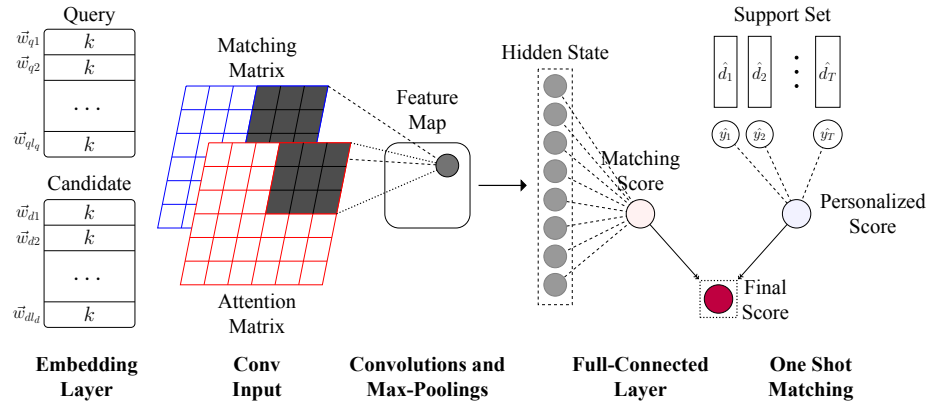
Query

$\vec{w}_{q1}$ $k$

$\vec{w}_{q2}$ $k$

$\cdots$

$\vec{w}_{ql_q}$ $k$

Candidate

$\vec{w}_{d1}$ $k$

$\vec{w}_{d2}$ $k$

$\cdots$

$\vec{w}_{dl_d}$ $k$

Matching Matrix

Attention Matrix

Feature Map

Hidden State

Matching Score

Support Set

$\hat{d}_1$ $\hat{d}_2$ $\hat{d}_T$

$\hat{y}_1$ $\hat{y}_2$ $\hat{y}_T$

Personalized Score

Final Score

Embedding Layer

Conv Input

Convolutions and Max-Poolings

Full-Connected Layer

One Shot Matching